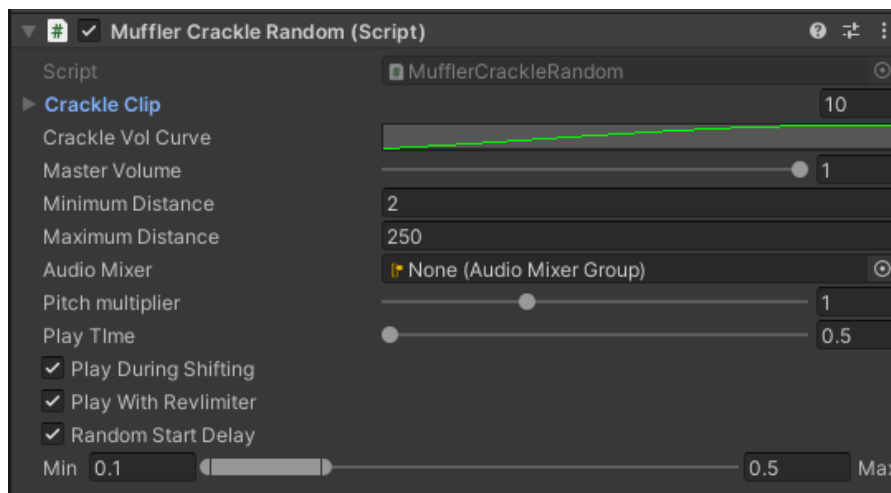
Muffler Crackle Random (Script)

Script MufflerCrackleRandom

Crackle Clip 10

Crackle Vol Curve

Master Volume 1

Minimum Distance 2

Maximum Distance 250

Audio Mixer None (Audio Mixer Group)

Pitch multiplier 1

Play TIme 0.5

Play During Shifting

Play With Revlimiter

Random Start Delay

Min 0.1 0.5 Ma